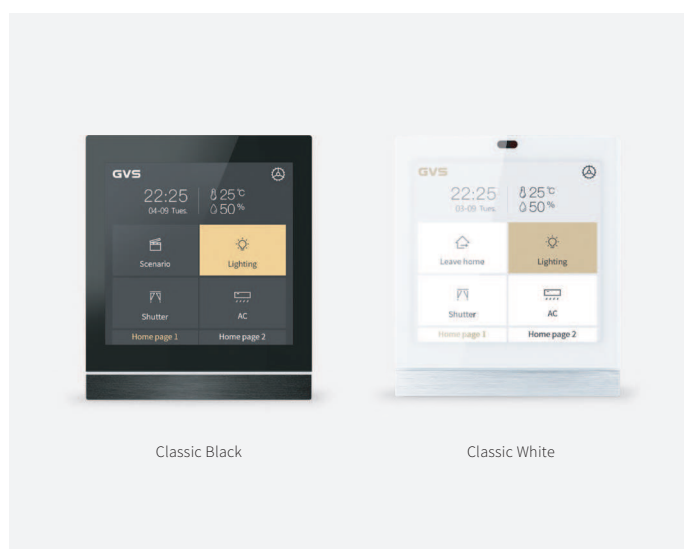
GVS

22:25
04-09 Tues.

25℃
50%

Scenario

Lighting

Shutter

AC

Home page 1

Home page 2

GVS

22:25
03-09 Tues.

25℃
50%

Leave home

Lighting

Shutter

AC

Home page 1

Home page 2

Classic Black

Classic White